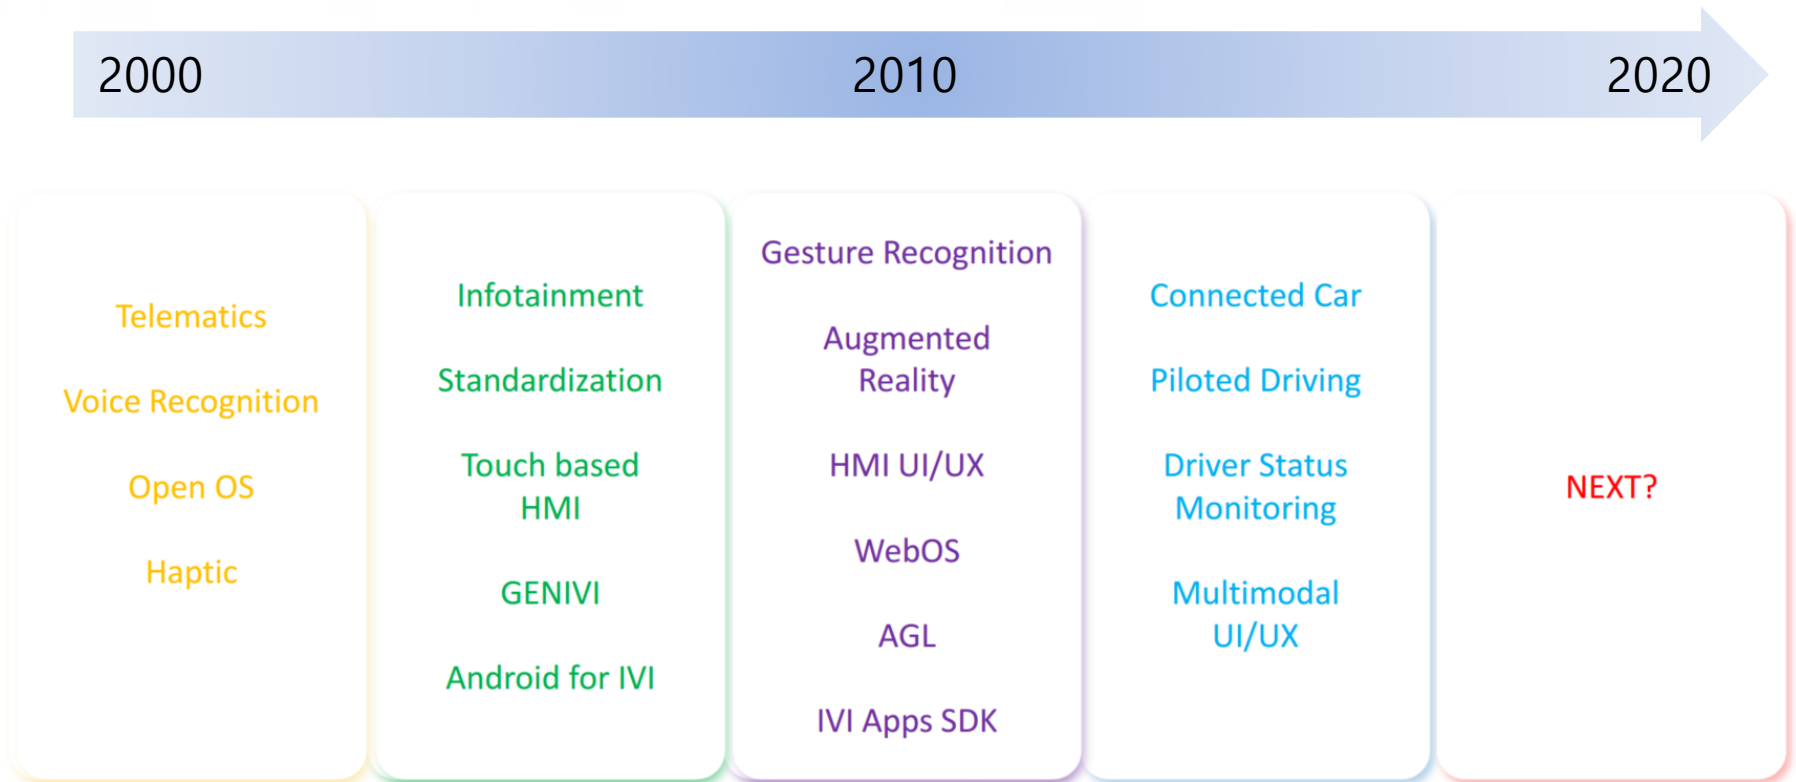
2000
2010
2020

Telematics

Voice Recognition

Open OS

Haptic

Infotainment

Standardization

Touch based HMI

GENIVI

Android for IVI

Gesture Recognition

Augmented Reality

HMI UI/UX

WebOS

AGL

IVI Apps SDK

Connected Car

Piloted Driving

Driver Status Monitoring

Multimodal UI/UX

NEXT?